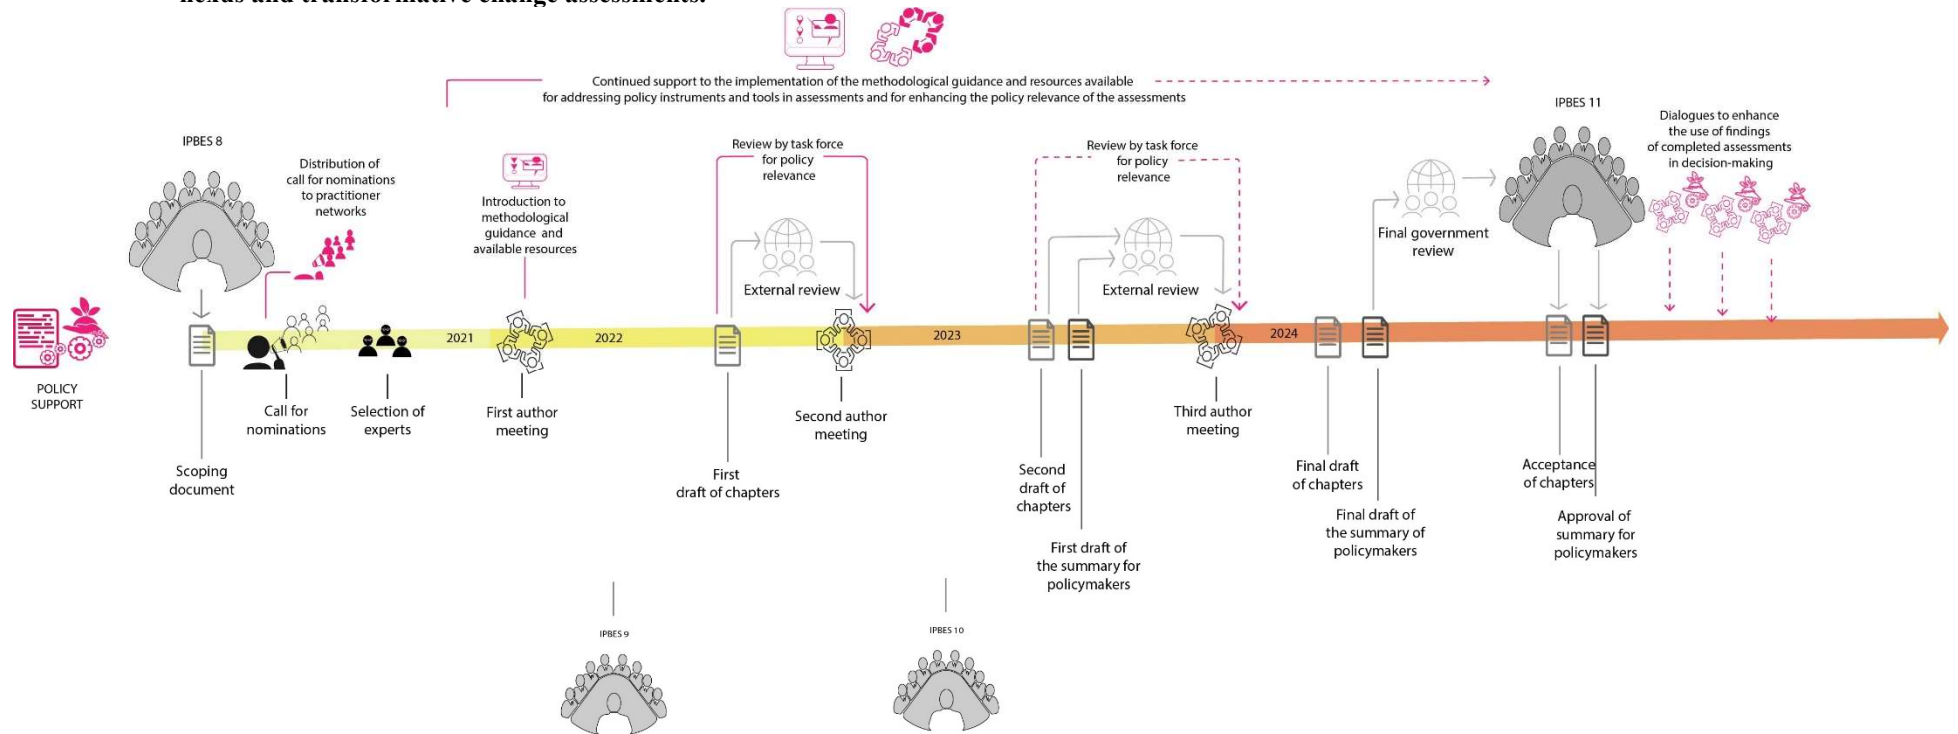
Continued support to the implementation of the methodological guidance and resources available for addressing policy instruments and tools in assessments and for enhancing the policy relevance of the assessments

IPBES 8

Distribution of call for nominations to practitioner networks

Introduction to methodological guidance and available resources

Review by task force for policy relevance

External review

Review by task force for policy relevance

External review

Final government review

IPBES 11

Dialogues to enhance the use of findings of completed assessments in decision-making

POLICY SUPPORT

2021

2022

2023

2024

Scoping document

Call for nominations

Selection of experts

First author meeting

First draft of chapters

Second author meeting

Second draft of chapters

First draft of the summary for policymakers

Third author meeting

Final draft of chapters

Final draft of the summary of policymakers

Acceptance of chapters

Approval of summary for policymakers

IPBES 9

IPBES 10